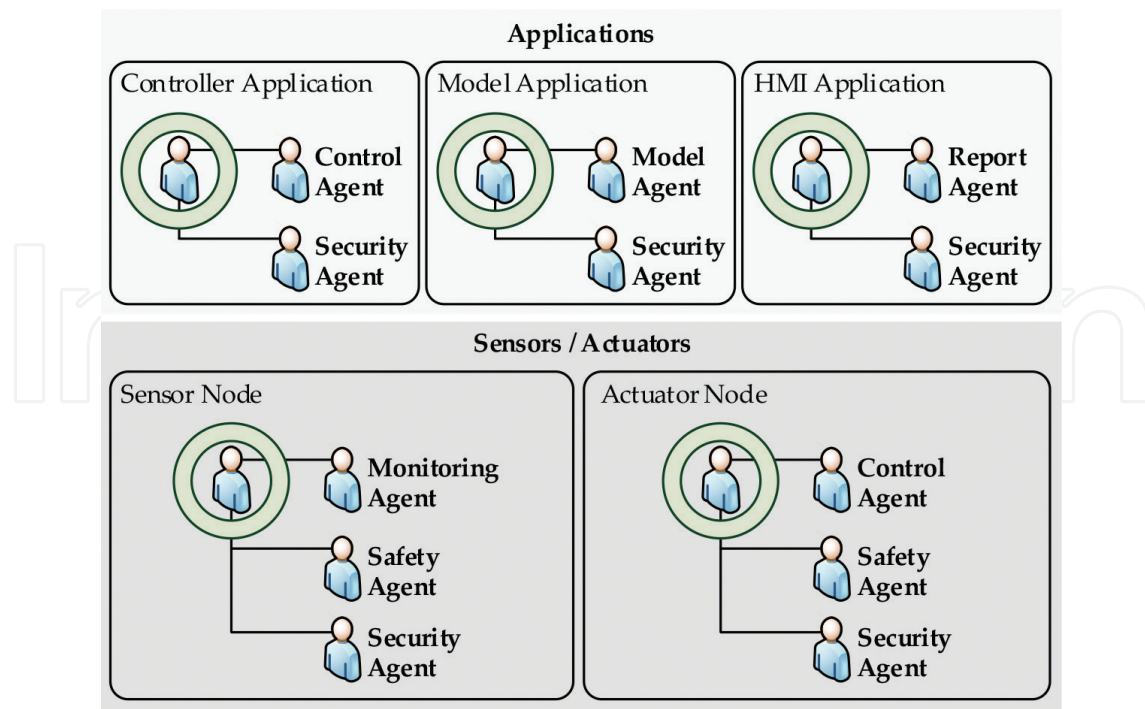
Applications

Controller Application

Control Agent

Security Agent

Model Application

Model Agent

Security Agent

HMI Application

Report Agent

Security Agent

Sensors / Actuators

Sensor Node

Monitoring Agent

Safety Agent

Security Agent

Actuator Node

Control Agent

Safety Agent

Security Agent